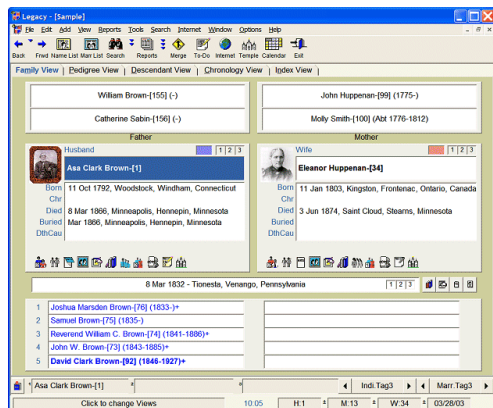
Legacy - [Sample]

File Edit Add View Reports Tools Search Internet Window Options Help

Back Fwrd Name List Marr List Search Reports Merge To-Do Internet Temple Calendar Exit

Family View | Pedigree View | Descendant View | Chronology View | Index View

William Brown-[155] (-)

Catherine Sabin-[156] (-)

Father

John Huppenan-[99] (1775-)

Molly Smith-[100] (Abt 1776-1812)

Mother

Husband 1 2 3

Asa Clark Brown-[1]

Born 11 Oct 1792, Woodstock, Windham, Connecticut
Chr
Died 8 Mar 1866, Minneapolis, Hennepin, Minnesota
Buried Mar 1866, Minneapolis, Hennepin, Minnesota
DthCau

Wife 1 2 3

Eleanor Huppenan-[34]

Born 11 Jan 1803, Kingston, Frontenac, Ontario, Canada
Chr
Died 3 Jun 1874, Saint Cloud, Stearns, Minnesota
Buried
DthCau

8 Mar 1832 - Tionesta, Venango, Pennsylvania 1 2 3

1 Joshua Marsden Brown-[76] (1833-)+
2 Samuel Brown-[75] (1835-)
3 Reverend William C. Brown-[74] (1841-1886)+
4 John W. Brown-[73] (1843-1885)+
5 David Clark Brown-[92] (1846-1927)+

Asa Clark Brown-[1] Indi.Tag3 Marr.Tag3

Click to change Views 10:05 H:1 M:13 W:34 03/28/03